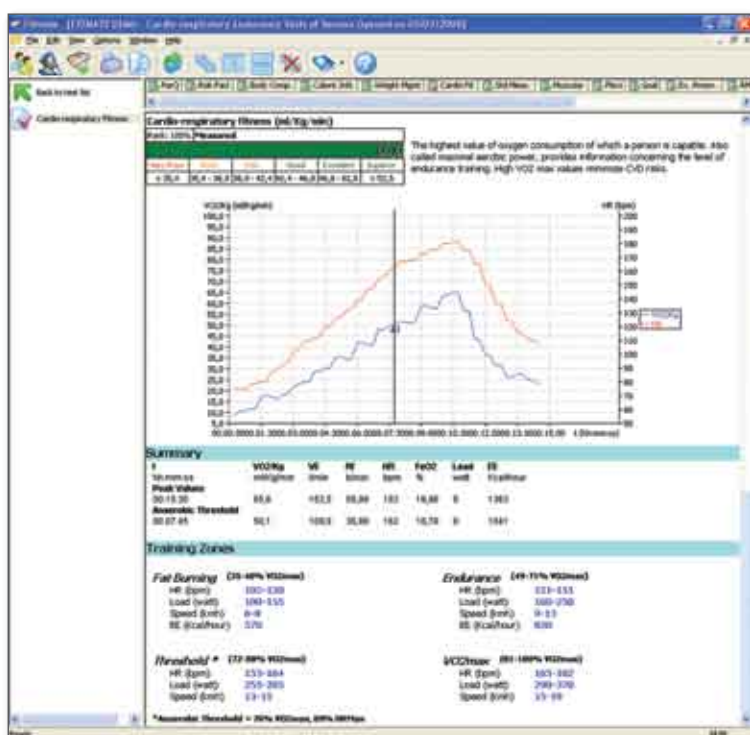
Fitmate [COSMED] - Cardio-respiratory Endurance Tests of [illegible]

File Edit View Options Window Help

Back to test list

Cardio-respiratory Fitness

Cardio-respiratory fitness (ml/Kg/min)

Rank: 100% Measured

| Very Poor | Poor | Fair | Good | Excellent | Superior |
|---|---|---|---|---|---|
| < 30,4 | 30,4 - 36,8 | 36,9 - 42,4 | 42,5 - 46,8 | 46,9 - 52,8 | > 52,9 |

The highest value of oxygen consumption of which a person is capable. Also called maximal aerobic power, provides information concerning the level of endurance training. High VO2 max values minimize CVD risks.

VO2/Kg (ml/kg/min)

HR (bpm)

VO2/Kg

HR

Summary

| t | VO2/Kg | VE | Rf | HR | FeO2 | Load | EE |
|---|---|---|---|---|---|---|---|
| hh:mm:ss | ml/Kg/min | l/min | b/min | bpm | % | watt | Kcal/hour |
| Peak Values | | | | | | | |
| 00:10:30 | 65,6 | 152,5 | 55,66 | 182 | 16,66 | 0 | 1383 |
| Anaerobic Threshold | | | | | | | |
| 00:07:45 | 50,1 | 109,5 | 35,66 | 162 | 16,70 | 0 | 1041 |

Training Zones

Fat Burning (35-48% VO2max)
HR (bpm) 100-130
Load (watt) 100-155
Speed (km/h) 6-8
EE (Kcal/hour) 570

Endurance (49-71% VO2max)
HR (bpm) 131-155
Load (watt) 160-250
Speed (km/h) 9-13
EE (Kcal/hour) 830

Threshold * (72-88% VO2max)
HR (bpm) 155-164
Load (watt) 255-285
Speed (km/h) 13-15

VO2max (89-100% VO2max)
HR (bpm) 165-182
Load (watt) 290-370
Speed (km/h) 15-19

*Anaerobic Threshold = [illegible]